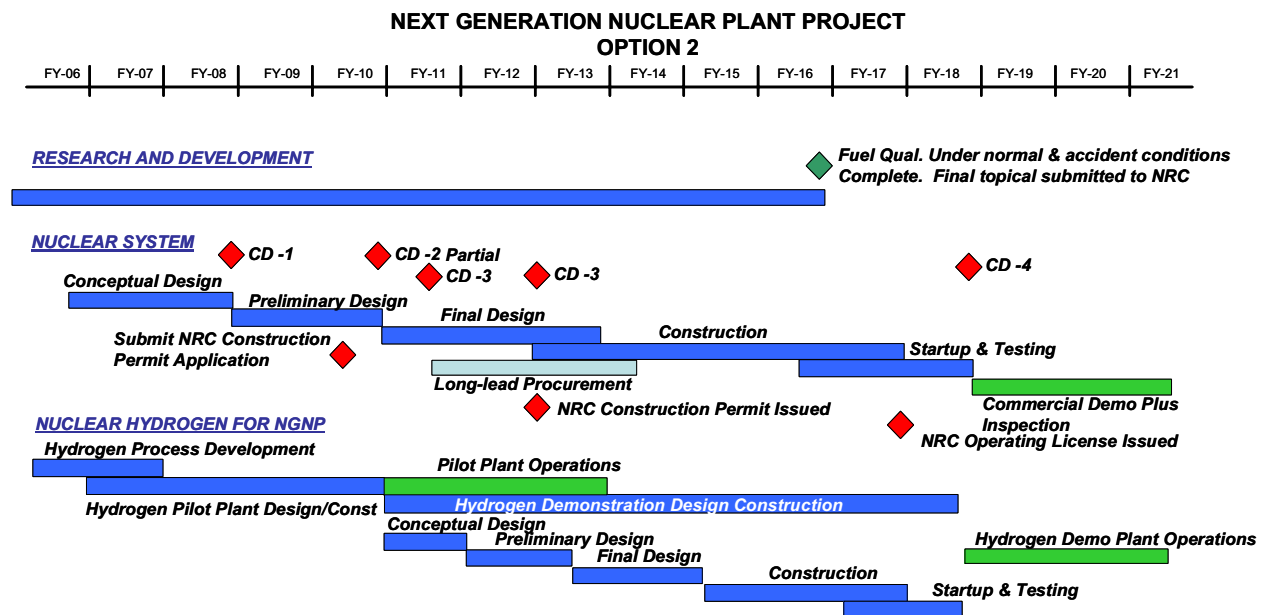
NEXT GENERATION NUCLEAR PLANT PROJECT
OPTION 2

| FY-06 | FY-07 | FY-08 | FY-09 | FY-10 | FY-11 | FY-12 | FY-13 | FY-14 | FY-15 | FY-16 | FY-17 | FY-18 | FY-19 | FY-20 | FY-21 |
|---|---|---|---|---|---|---|---|---|---|---|---|---|---|---|---|

RESEARCH AND DEVELOPMENT

Fuel Qual. Under normal & accident conditions Complete. Final topical submitted to NRC

NUCLEAR SYSTEM

CD -1

CD -2 Partial

CD -3

CD -3

CD -4

Conceptual Design

Preliminary Design

Final Design

Construction

Submit NRC Construction Permit Application

Startup & Testing

Long-lead Procurement

NRC Construction Permit Issued

Commercial Demo Plus Inspection

NUCLEAR HYDROGEN FOR NGNP

NRC Operating License Issued

Hydrogen Process Development

Pilot Plant Operations

Hydrogen Pilot Plant Design/Const

Hydrogen Demonstration Design Construction

Conceptual Design

Preliminary Design

Hydrogen Demo Plant Operations

Final Design

Construction

Startup & Testing